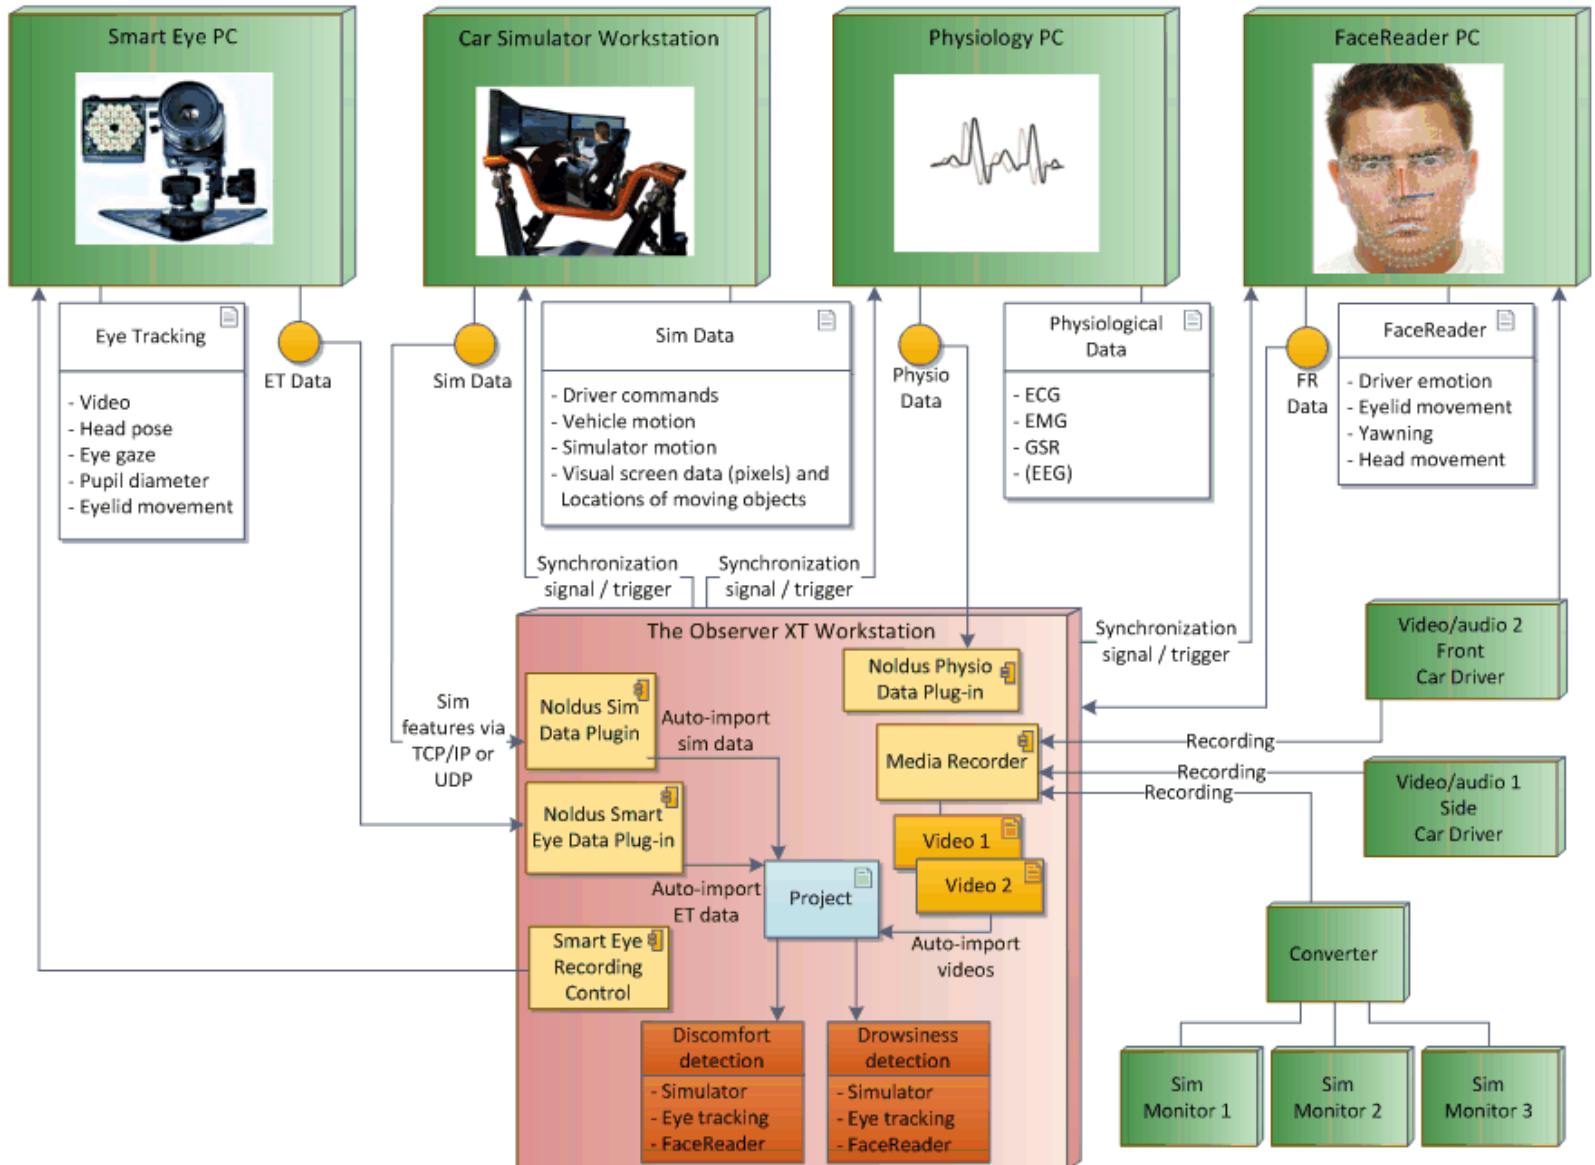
Smart Eye PC

Car Simulator Workstation

Physiology PC

FaceReader PC

Eye Tracking

- Video
- Head pose
- Eye gaze
- Pupil diameter
- Eyelid movement

ET Data

Sim Data

Sim Data

- Driver commands
- Vehicle motion
- Simulator motion
- Visual screen data (pixels) and Locations of moving objects

Physio Data

Physiological Data

- ECG
- EMG
- GSR
- (EEG)

FR Data

FaceReader

- Driver emotion
- Eyelid movement
- Yawning
- Head movement

Synchronization signal / trigger

Synchronization signal / trigger

Synchronization signal / trigger

The Observer XT Workstation

Video/audio 2 Front Car Driver

Sim features via TCP/IP or UDP

Noldus Sim Data Plugin

Auto-import sim data

Noldus Physio Data Plug-in

Media Recorder

Recording

Recording

Recording

Video/audio 1 Side Car Driver

Noldus Smart Eye Data Plug-in

Video 1

Video 2

Auto-import ET data

Project

Auto-import videos

Converter

Smart Eye Recording Control

Discomfort detection

- Simulator
- Eye tracking
- FaceReader

Drowsiness detection

- Simulator
- Eye tracking
- FaceReader

Sim Monitor 1

Sim Monitor 2

Sim Monitor 3